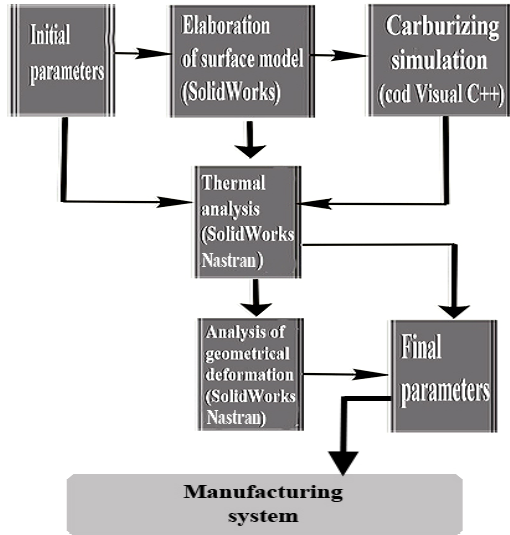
Initial parameters

Elaboration of surface model (SolidWorks)

Carburizing simulation (cod Visual C++)

Thermal analysis (SolidWorks Nastran)

Analysis of geometrical deformation (SolidWorks Nastran)

Final parameters

Manufacturing system